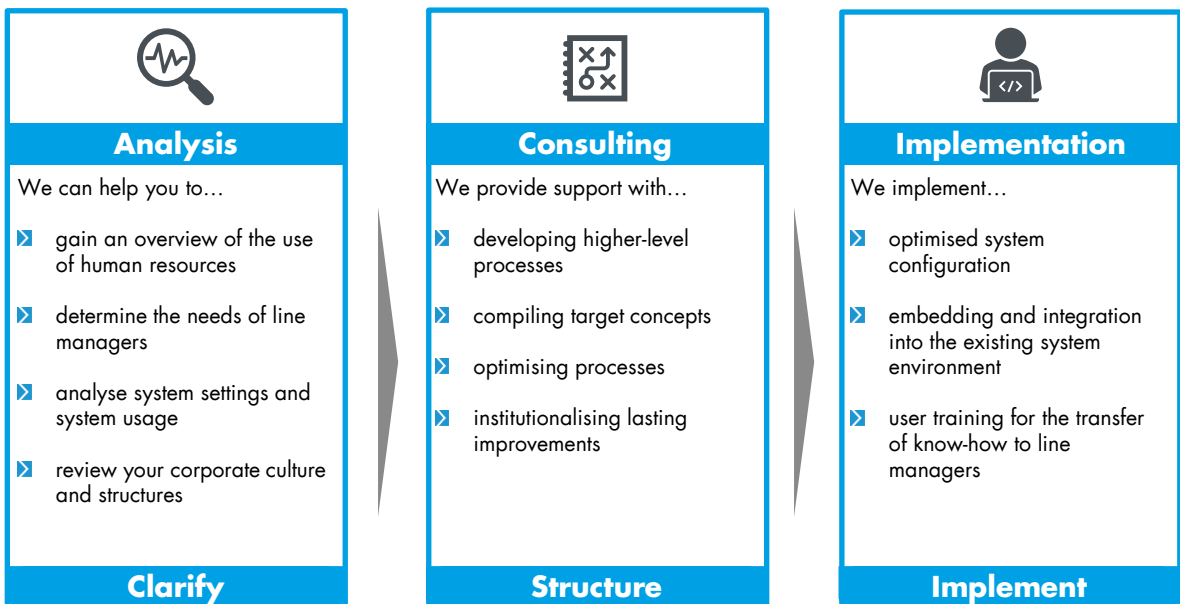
Analysis

We can help you to…

gain an overview of the use of human resources

determine the needs of line managers

analyse system settings and system usage

review your corporate culture and structures

Clarify

Consulting

We provide support with…

developing higher-level processes

compiling target concepts

optimising processes

institutionalising lasting improvements

Structure

</>

Implementation

We implement…

optimised system configuration

embedding and integration into the existing system environment

user training for the transfer of know-how to line managers

Implement